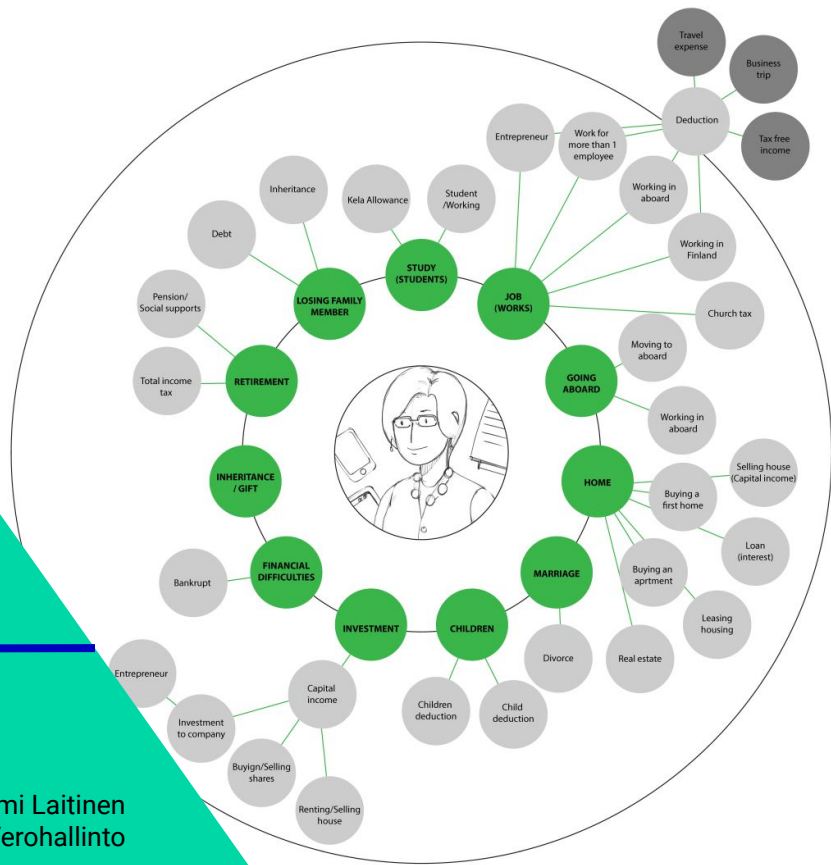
Travel expense

Business trip

Deduction

Tax free income

Entrepreneur

Work for more than 1 employee

Working in aboard

Working in Finland

Church tax

Inheritance

Kela Allowance

Student /Working

Debt

STUDY (STUDENTS)

JOB (WORKS)

LOSING FAMILY MEMBER

Pension/ Social supports

RETIREMENT

Total income tax

Moving to aboard

GOING ABOARD

Working in aboard

HOME

Selling house (Capital income)

Buying a first home

Loan (interest)

INHERITANCE / GIFT

FINANCIAL DIFFICULTIES

Bankrupt

MARRIAGE

Buying an aprtment

Leasing housing

INVESTMENT

CHILDREN

Divorce

Real estate

Entrepreneur

Capital income

Investment to company

Buyign/Selling shares

Renting/Selling house

Children deduction

Child deduction

mi Laitinen
erohallinto